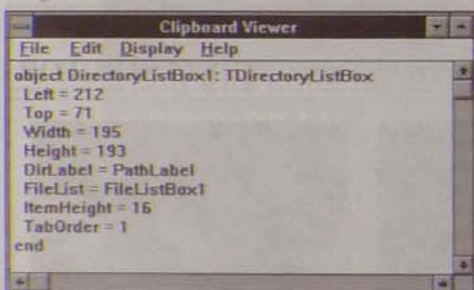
Clipboard Viewer

File Edit Display Help

object DirectoryListBox1: TDirectoryListBox
Left = 212
Top = 71
Width = 195
Height = 193
DirLabel = PathLabel
FileList = FileListBox1
ItemHeight = 16
TabOrder = 1
end